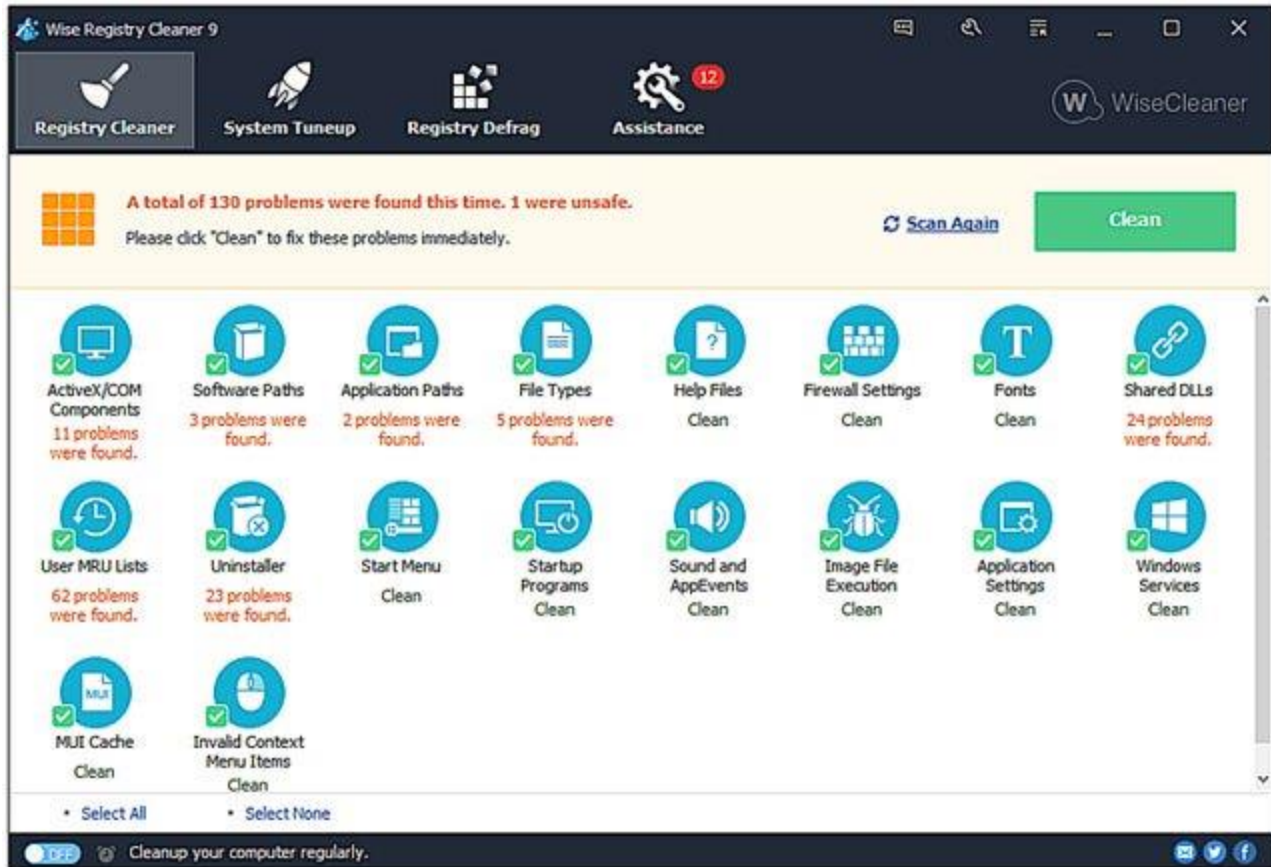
Wise Registry Cleaner 9

Registry Cleaner
System Tuneup
Registry Defrag
12
Assistance

W WiseCleaner

A total of 130 problems were found this time. 1 were unsafe.
Please click "Clean" to fix these problems immediately.

Scan Again

Clean

ActiveX/COM Components
11 problems were found.

Software Paths
3 problems were found.

Application Paths
2 problems were found.

File Types
5 problems were found.

Help Files
Clean

Firewall Settings
Clean

T
Fonts
Clean

Shared DLLs
24 problems were found.

User MRU Lists
62 problems were found.

Uninstaller
23 problems were found.

Start Menu
Clean

Startup Programs
Clean

Sound and AppEvents
Clean

Image File Execution
Clean

Application Settings
Clean

Windows Services
Clean

MUI
MUI Cache
Clean

Invalid Context Menu Items
Clean

• Select All
• Select None

OFF
Cleanup your computer regularly.